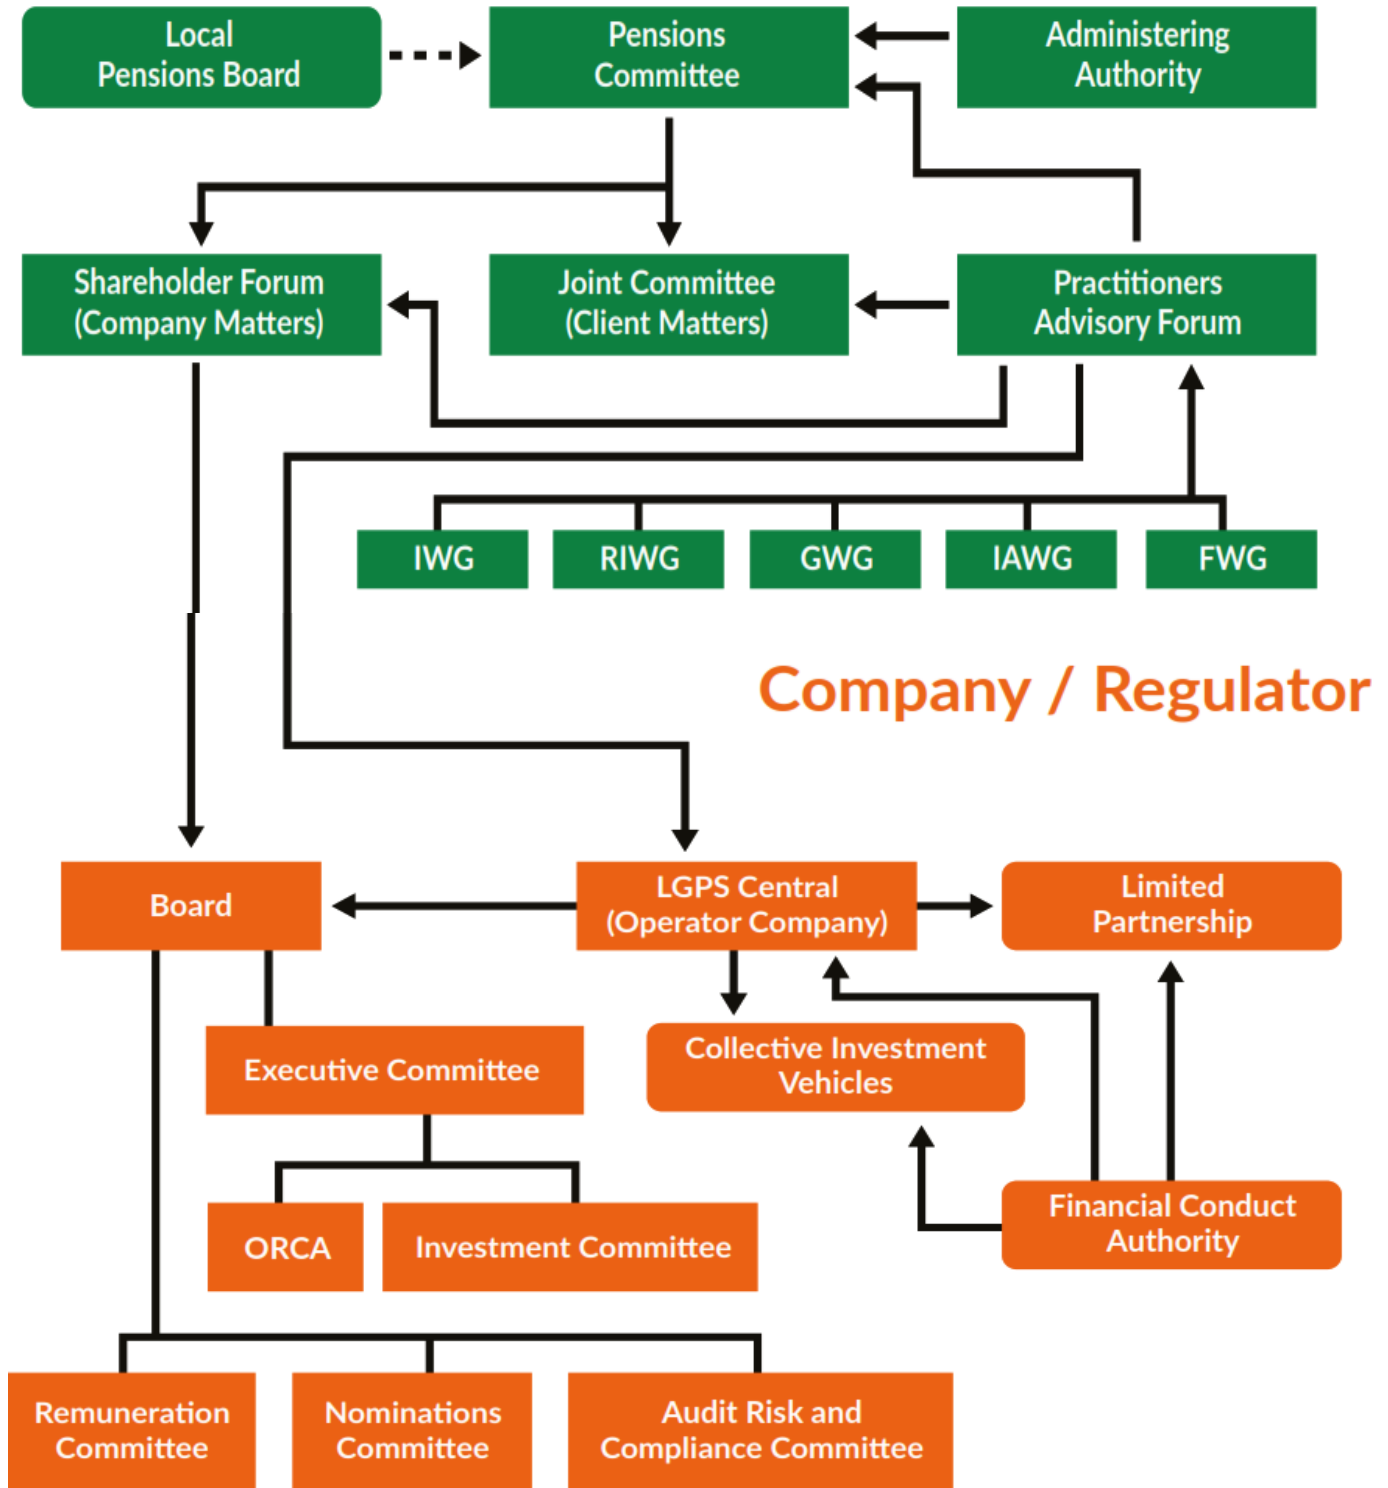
Local Pensions Board

Pensions Committee

Administering Authority

Shareholder Forum (Company Matters)

Joint Committee (Client Matters)

Practitioners Advisory Forum

IWG

RIWG

GWG

IAWG

FWG

Company / Regulator

Board

LGPS Central (Operator Company)

Limited Partnership

Executive Committee

Collective Investment Vehicles

ORCA

Investment Committee

Financial Conduct Authority

Remuneration Committee

Nominations Committee

Audit Risk and Compliance Committee